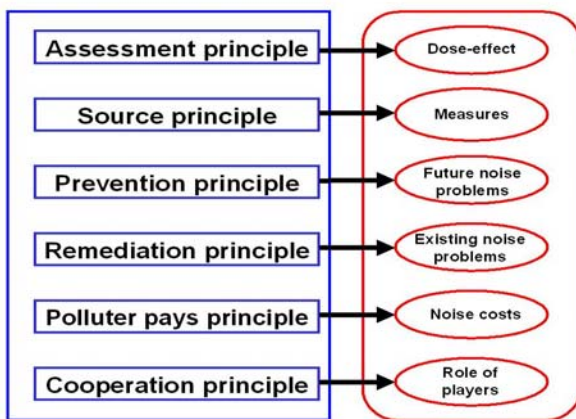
Assessment principle
Dose-effect

Source principle
Measures

Prevention principle
Future noise problems

Remediation principle
Existing noise problems

Polluter pays principle
Noise costs

Cooperation principle
Role of players